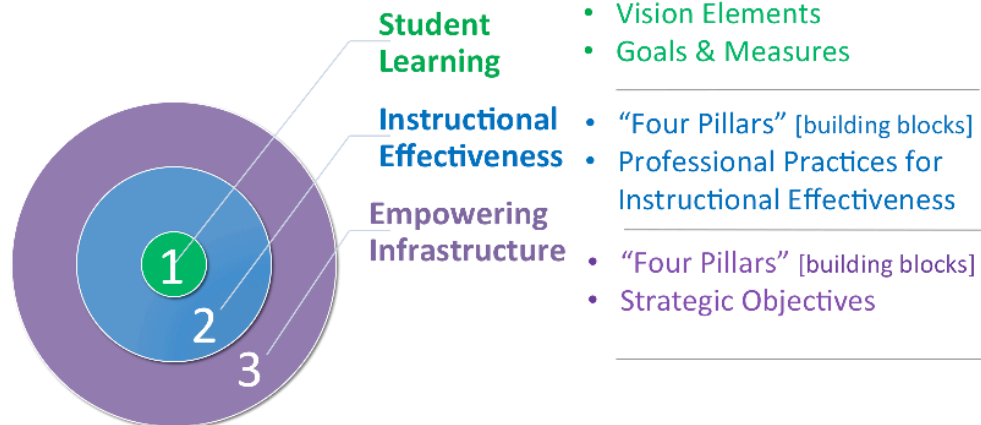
1
2
3

Student Learning
• Vision Elements
• Goals & Measures

Instructional Effectiveness
• "Four Pillars" [building blocks]
• Professional Practices for Instructional Effectiveness

Empowering Infrastructure
• "Four Pillars" [building blocks]
• Strategic Objectives